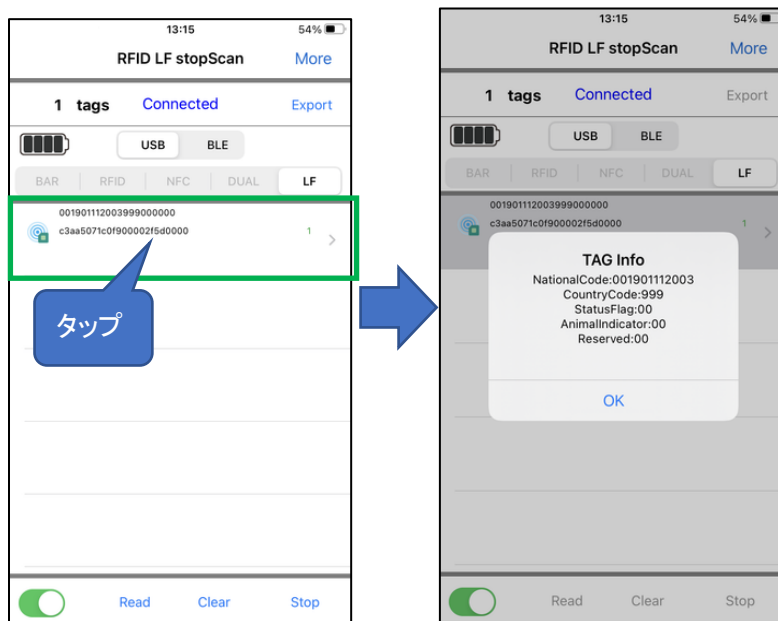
13:15
54%

RFID LF stopScan
More

1 tags
Connected
Export

USB
BLE

BAR
RFID
NFC
DUAL
LF

001901112003999000000
c3aa5071c0f900002f5d0000
1

タップ

Read
Clear
Stop

13:15
54%

RFID LF stopScan
More

1 tags
Connected
Export

USB
BLE

BAR
RFID
NFC
DUAL
LF

001901112003999000000
c3aa5071c0f900002f5d0000
1

TAG Info
NationalCode:001901112003
CountryCode:999
StatusFlag:00
AnimalIndicator:00
Reserved:00

OK

Read
Clear
Stop